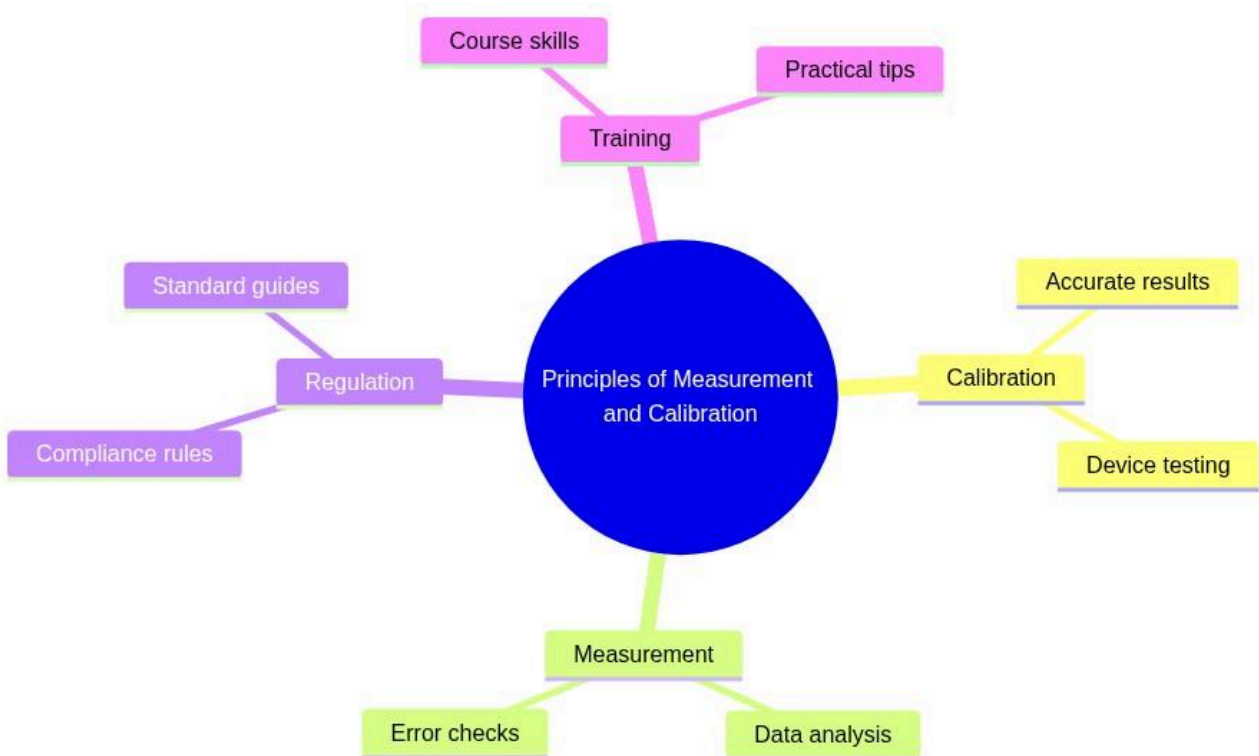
Principles of Measurement and Calibration

Training

Course skills

Practical tips

Calibration

Accurate results

Device testing

Measurement

Error checks

Data analysis

Regulation

Standard guides

Compliance rules